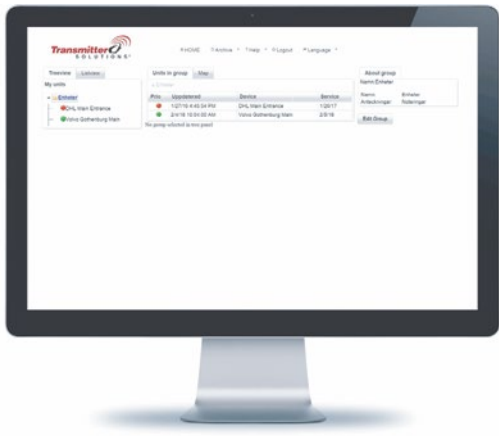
Transmitter SOLUTIONS

HOME Archive Help Logout Language

Treeview Latest

My units

Enheter

DHL Main Entrance

Volvo Gothenburg Main

Units in group Map

Enheter

| Prio | Updated | Service | Service |
|---|---|---|---|
|  | 1/27/16 4:40:34 PM | DHL Main Entrance | 1/2017 |
|  | 2/4/16 10:54:00 AM | Volvo Gothenburg Main | 2/5/16 |

No group selected in tree panel

About group

Name Enheter

Name Enheter

Anläggningar Systemer

Edit Group